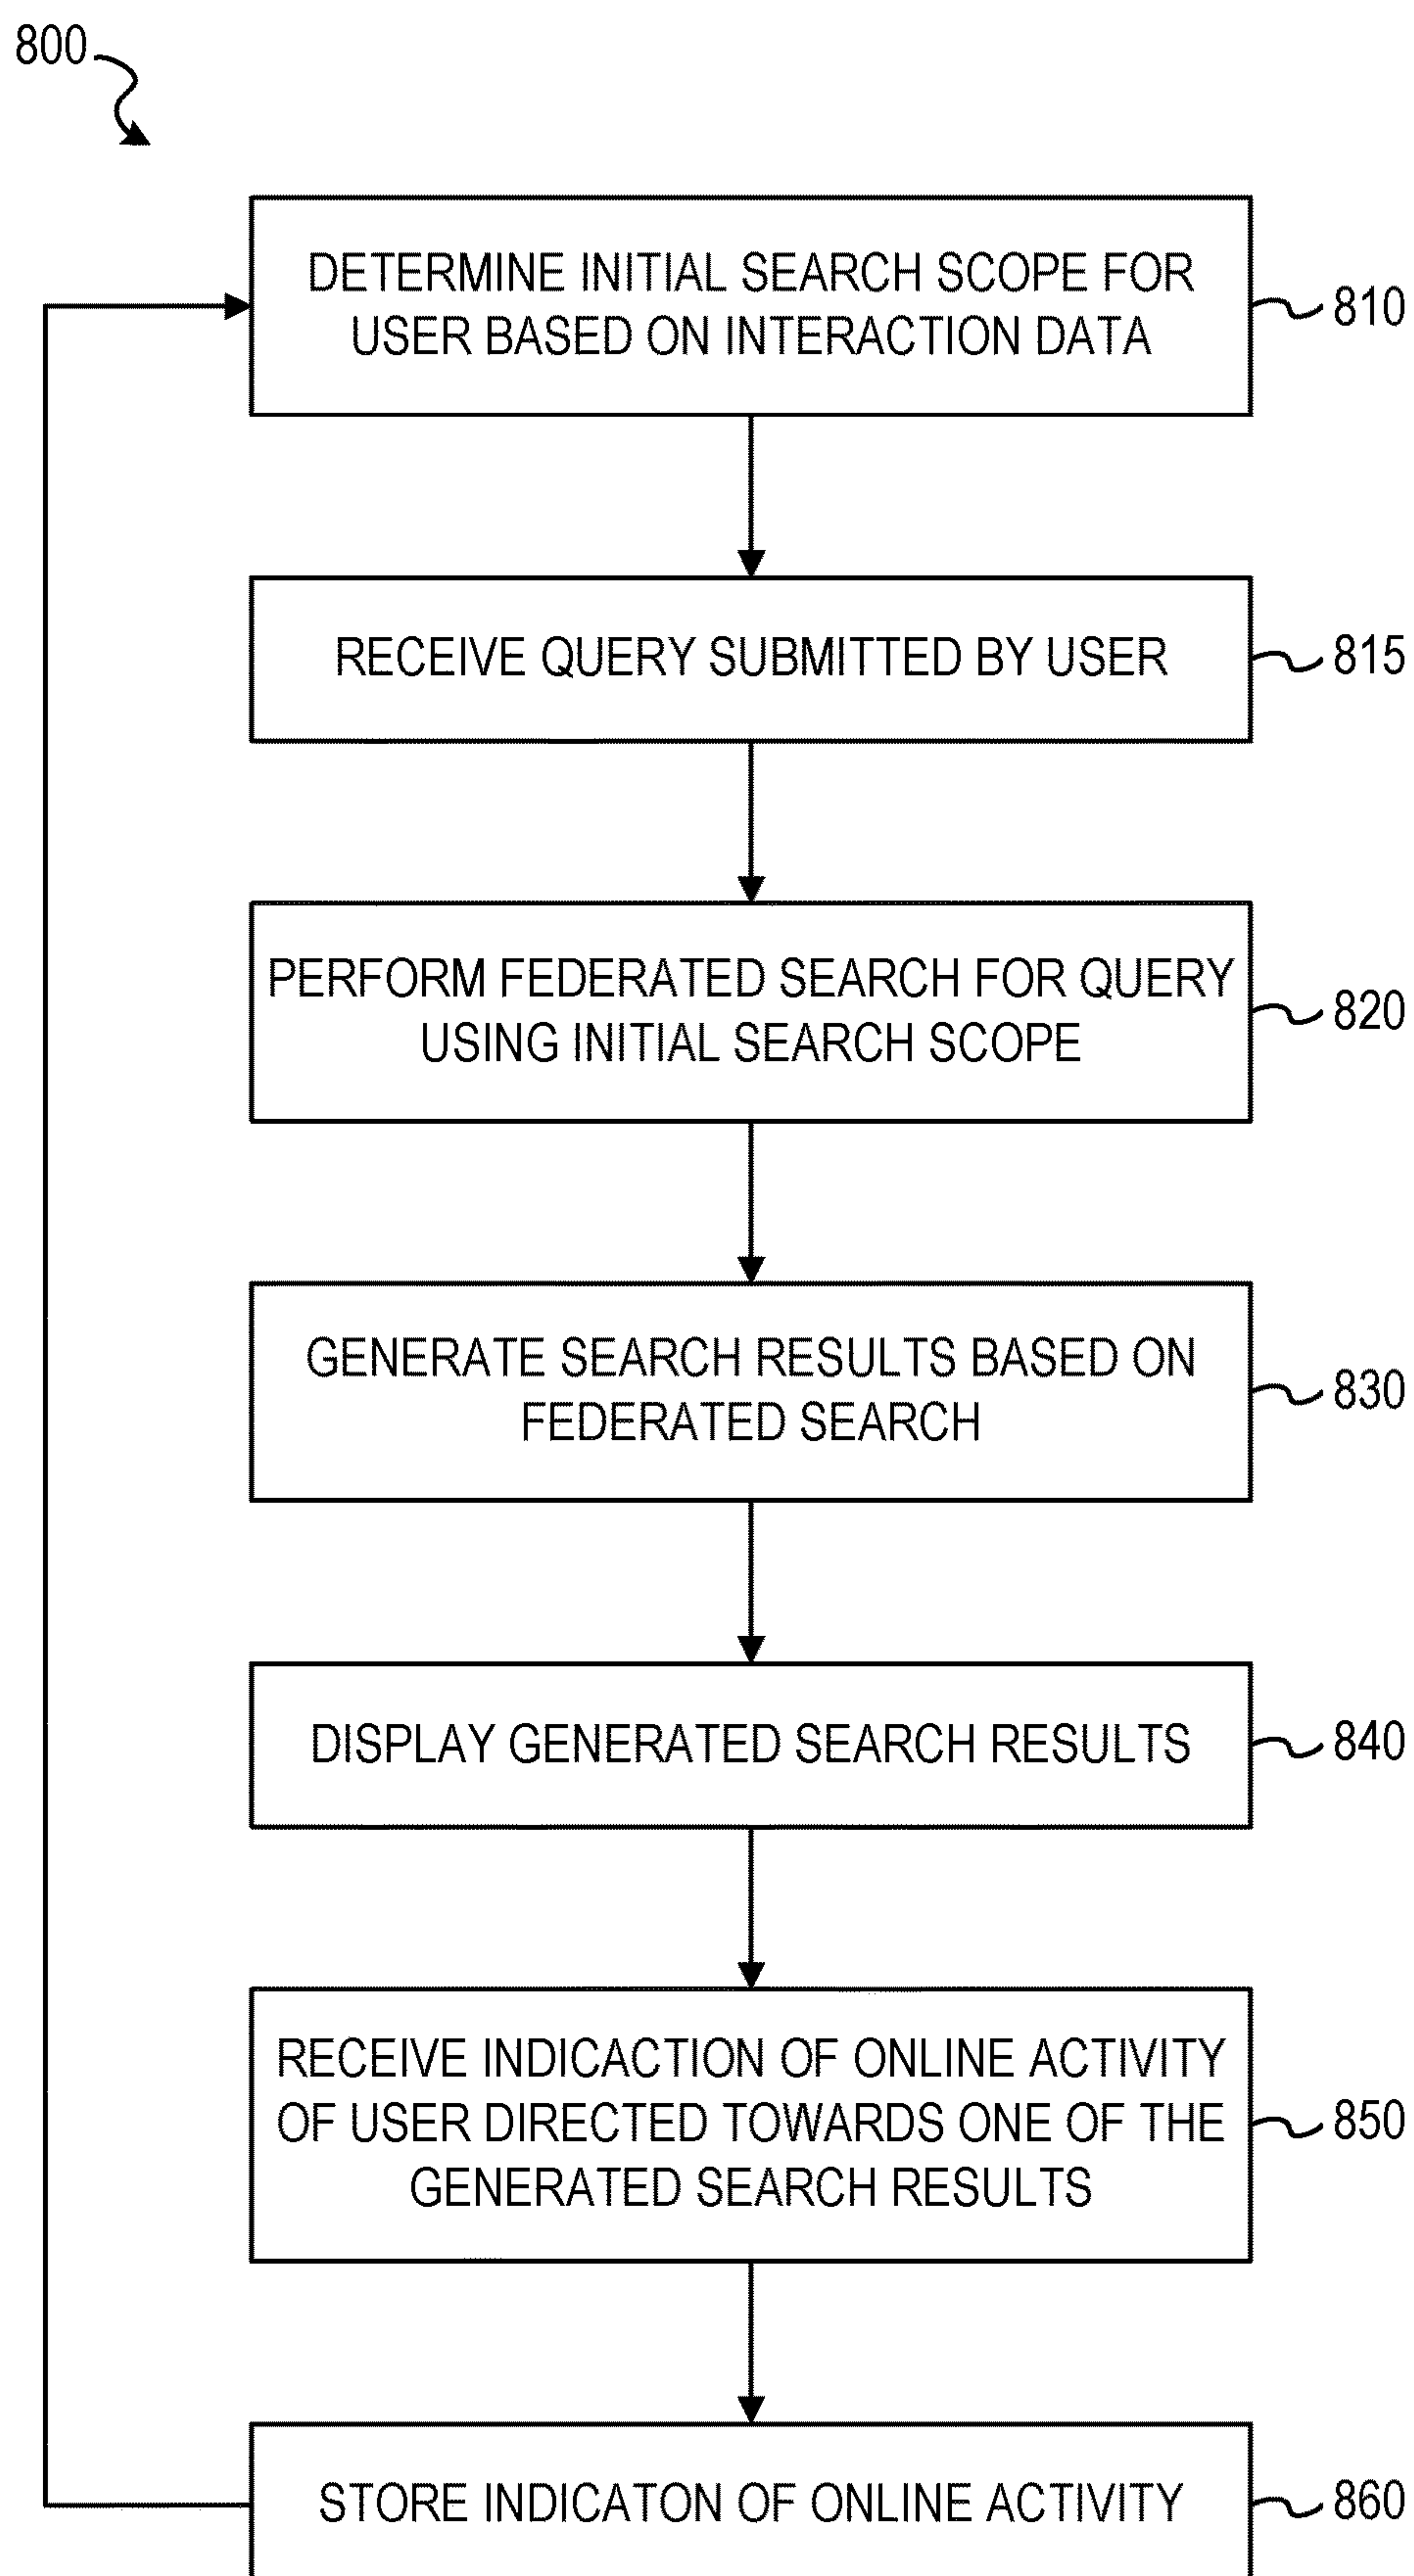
800

DETERMINE INITIAL SEARCH SCOPE FOR USER BASED ON INTERACTION DATA

810

RECEIVE QUERY SUBMITTED BY USER

815

PERFORM FEDERATED SEARCH FOR QUERY USING INITIAL SEARCH SCOPE

820

GENERATE SEARCH RESULTS BASED ON FEDERATED SEARCH

830

DISPLAY GENERATED SEARCH RESULTS

840

RECEIVE INDICACTION OF ONLINE ACTIVITY OF USER DIRECTED TOWARDS ONE OF THE GENERATED SEARCH RESULTS

850

STORE INDICATON OF ONLINE ACTIVITY

860